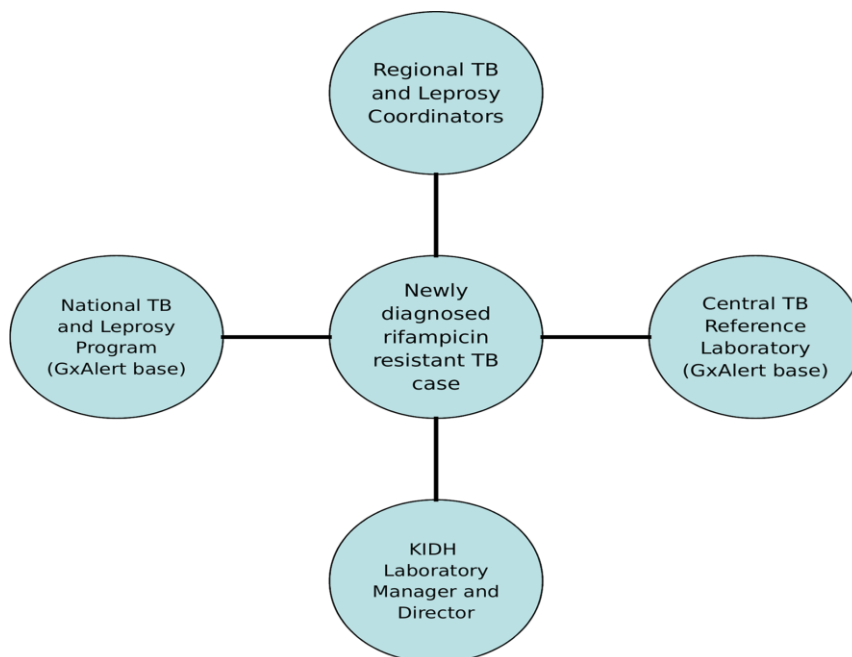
Regional TB and Leprosy Coordinators

National TB and Leprosy Program (GxAlert base)

Newly diagnosed rifampicin resistant TB case

Central TB Reference Laboratory (GxAlert base)

KIDH Laboratory Manager and Director